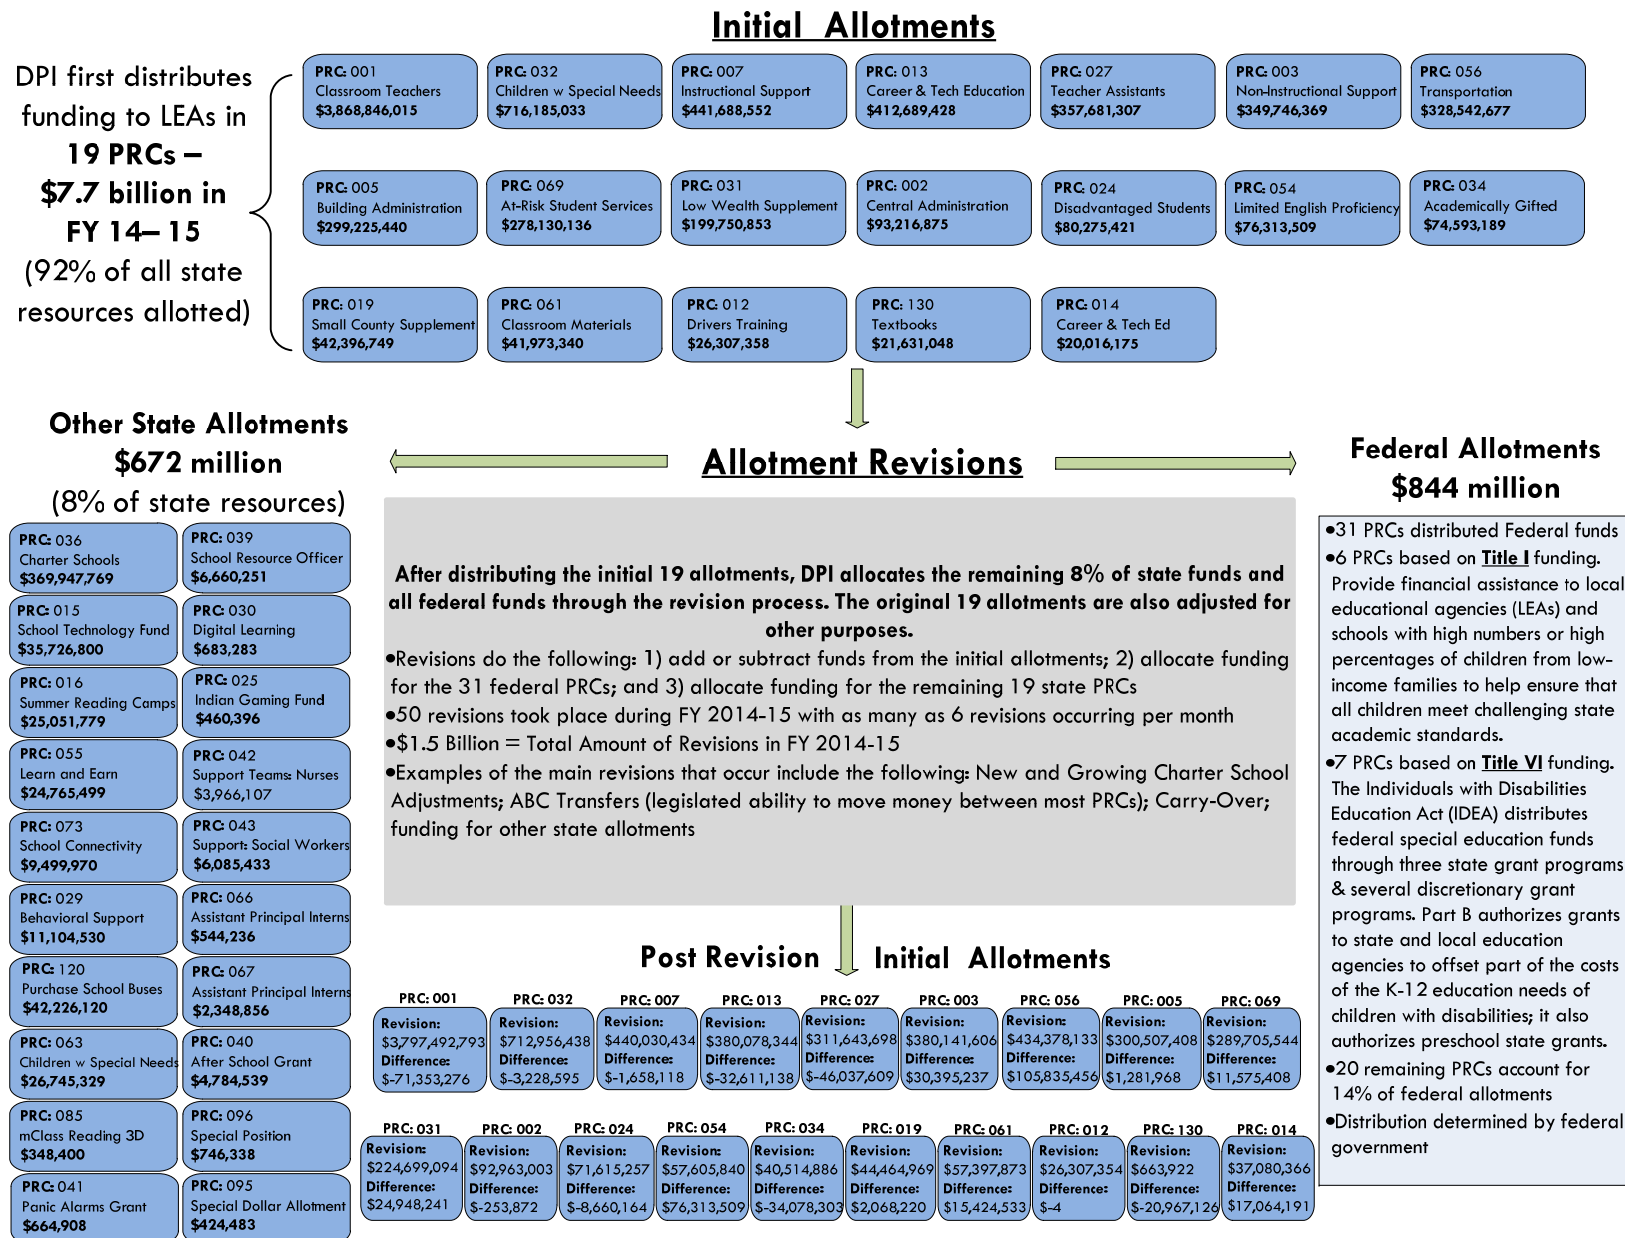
Initial Allotments

DPI first distributes funding to LEAs in **19 PRCs – $7.7 billion in FY 14– 15** (92% of all state resources allotted)

PRC: 001
Classroom Teachers
$3,868,846,015

PRC: 032
Children w Special Needs
$716,185,033

PRC: 007
Instructional Support
$441,688,552

PRC: 013
Career & Tech Education
$412,689,428

PRC: 027
Teacher Assistants
$357,681,307

PRC: 003
Non-Instructional Support
$349,746,369

PRC: 056
Transportation
$328,542,677

PRC: 005
Building Administration
$299,225,440

PRC: 069
At-Risk Student Services
$278,130,136

PRC: 031
Low Wealth Supplement
$199,750,853

PRC: 002
Central Administration
$93,216,875

PRC: 024
Disadvantaged Students
$80,275,421

PRC: 054
Limited English Proficiency
$76,313,509

PRC: 034
Academically Gifted
$74,593,189

PRC: 019
Small County Supplement
$42,396,749

PRC: 061
Classroom Materials
$41,973,340

PRC: 012
Drivers Training
$26,307,358

PRC: 130
Textbooks
$21,631,048

PRC: 014
Career & Tech Ed
$20,016,175

Other State Allotments
$672 million
(8% of state resources)

PRC: 036
Charter Schools
$369,947,769

PRC: 039
School Resource Officer
$6,660,251

PRC: 015
School Technology Fund
$35,726,800

PRC: 030
Digital Learning
$683,283

PRC: 016
Summer Reading Camps
$25,051,779

PRC: 025
Indian Gaming Fund
$460,396

PRC: 055
Learn and Earn
$24,765,499

PRC: 042
Support Teams: Nurses
$3,966,107

PRC: 073
School Connectivity
$9,499,970

PRC: 043
Support: Social Workers
$6,085,433

PRC: 029
Behavioral Support
$11,104,530

PRC: 066
Assistant Principal Interns
$544,236

PRC: 120
Purchase School Buses
$42,226,120

PRC: 067
Assistant Principal Interns
$2,348,856

PRC: 063
Children w Special Needs
$26,745,329

PRC: 040
After School Grant
$4,784,539

PRC: 085
mClass Reading 3D
$348,400

PRC: 096
Special Position
$746,338

PRC: 041
Panic Alarms Grant
$664,908

PRC: 095
Special Dollar Allotment
$424,483

Allotment Revisions

After distributing the initial 19 allotments, DPI allocates the remaining 8% of state funds and all federal funds through the revision process. The original 19 allotments are also adjusted for other purposes.
•Revisions do the following: 1) add or subtract funds from the initial allotments; 2) allocate funding for the 31 federal PRCs; and 3) allocate funding for the remaining 19 state PRCs
•50 revisions took place during FY 2014-15 with as many as 6 revisions occurring per month
•$1.5 Billion = Total Amount of Revisions in FY 2014-15
•Examples of the main revisions that occur include the following: New and Growing Charter School Adjustments; ABC Transfers (legislated ability to move money between most PRCs); Carry-Over; funding for other state allotments

Federal Allotments
$844 million

•31 PRCs distributed Federal funds
•6 PRCs based on Title I funding. Provide financial assistance to local educational agencies (LEAs) and schools with high numbers or high percentages of children from low-income families to help ensure that all children meet challenging state academic standards.
•7 PRCs based on Title VI funding. The Individuals with Disabilities Education Act (IDEA) distributes federal special education funds through three state grant programs & several discretionary grant programs. Part B authorizes grants to state and local education agencies to offset part of the costs of the K-12 education needs of children with disabilities; it also authorizes preschool state grants.
•20 remaining PRCs account for 14% of federal allotments
•Distribution determined by federal government

Post Revision Initial Allotments

PRC: 001
Revision: $3,797,492,793
Difference: $-71,353,276

PRC: 032
Revision: $712,956,438
Difference: $-3,228,595

PRC: 007
Revision: $440,030,434
Difference: $-1,658,118

PRC: 013
Revision: $380,078,344
Difference: $-32,611,138

PRC: 027
Revision: $311,643,698
Difference: $-46,037,609

PRC: 003
Revision: $380,141,606
Difference: $30,395,237

PRC: 056
Revision: $434,378,133
Difference: $105,835,456

PRC: 005
Revision: $300,507,408
Difference: $1,281,968

PRC: 069
Revision: $289,705,544
Difference: $11,575,408

PRC: 031
Revision: $224,699,094
Difference: $24,948,241

PRC: 002
Revision: $92,963,003
Difference: $-253,872

PRC: 024
Revision: $71,615,257
Difference: $-8,660,164

PRC: 054
Revision: $57,605,840
Difference: $76,313,509

PRC: 034
Revision: $40,514,886
Difference: $-34,078,303

PRC: 019
Revision: $44,464,969
Difference: $2,068,220

PRC: 061
Revision: $57,397,873
Difference: $15,424,533

PRC: 012
Revision: $26,307,354
Difference: $-4

PRC: 130
Revision: $663,922
Difference: $-20,967,126

PRC: 014
Revision: $37,080,366
Difference: $17,064,191